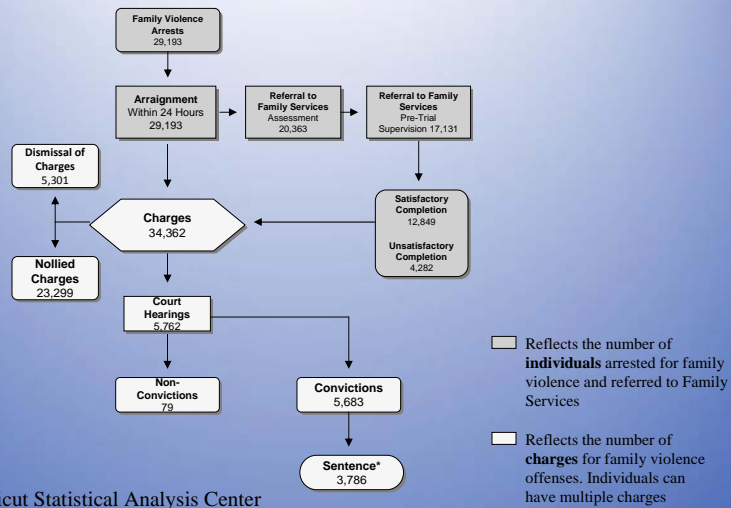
Family Violence Arrests
29,193

Arraignment
Within 24 Hours
29,193

Referral to Family Services
Assessment
20,363

Referral to Family Services
Pre-Trial Supervision 17,131

Dismissal of Charges
5,301

Charges
34,362

Satisfactory Completion
12,849

Unsatisfactory Completion
4,282

Nollied Charges
23,299

Court Hearings
5,762

Non-Convictions
79

Convictions
5,683

Sentence*
3,786

Reflects the number of **individuals** arrested for family violence and referred to Family Services

Reflects the number of **charges** for family violence offenses. Individuals can have multiple charges

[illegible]cut Statistical Analysis Center